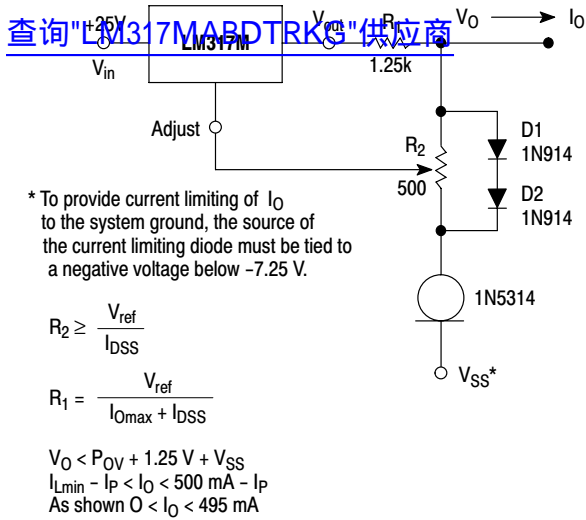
查询"LM317MABDTRKG"供应商

+25V
$V_{in}$
LM317M
$V_{out}$
$R_1$
1.25k
$V_O$
$I_O$
Adjust
$R_2$
500
D1
1N914
D2
1N914
1N5314
$V_{SS}$*

* To provide current limiting of $I_O$ to the system ground, the source of the current limiting diode must be tied to a negative voltage below −7.25 V.

$R_2 \geq \frac{V_{ref}}{I_{DSS}}$

$R_1 = \frac{V_{ref}}{I_{Omax} + I_{DSS}}$

$V_O < P_{OV} + 1.25\text{ V} + V_{SS}$
$I_{Lmin} - I_P < I_O < 500\text{ mA} - I_P$
As shown $O < I_O < 495\text{ mA}$